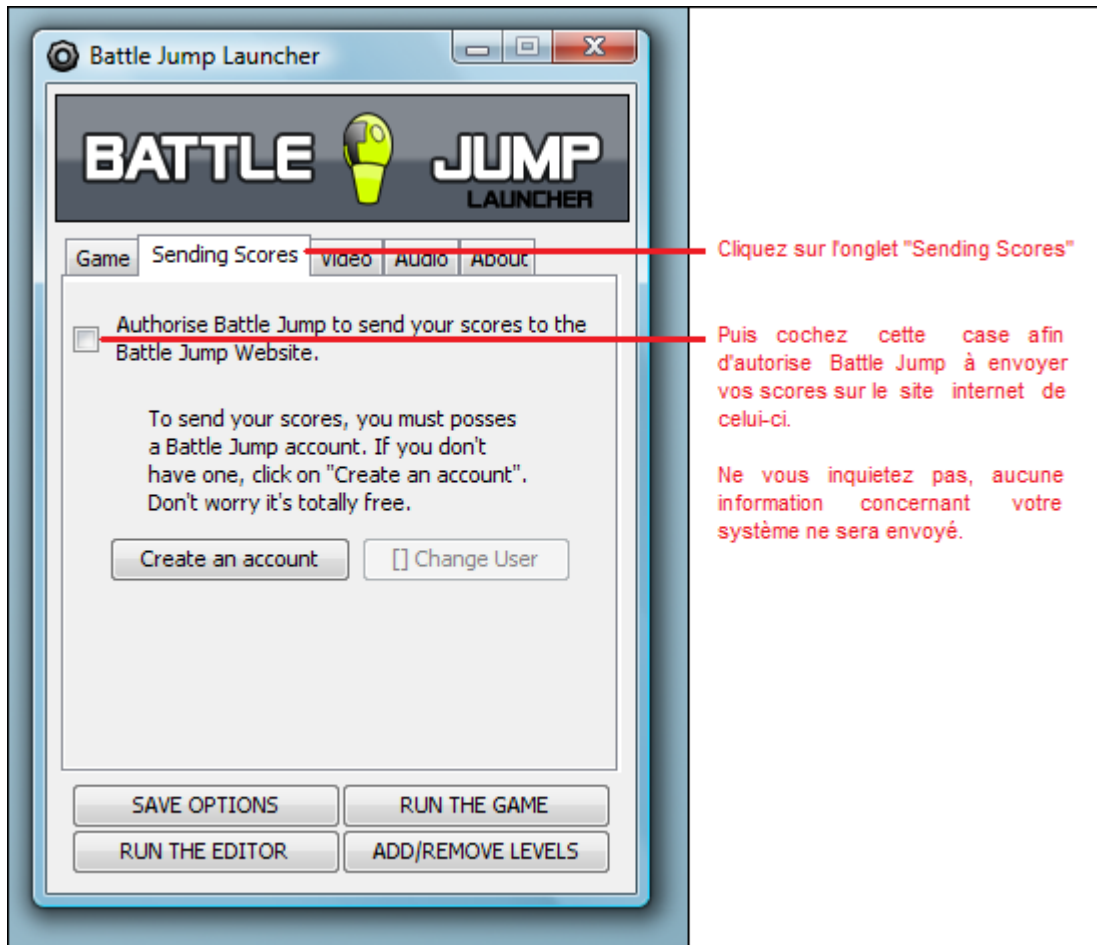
Battle Jump Launcher

BATTLE JUMP
LAUNCHER

Game | Sending Scores | Video | Audio | About

Authorise Battle Jump to send your scores to the Battle Jump Website.

To send your scores, you must posses a Battle Jump account. If you don't have one, click on "Create an account". Don't worry it's totally free.

Create an account
[] Change User

SAVE OPTIONS
RUN THE GAME
RUN THE EDITOR
ADD/REMOVE LEVELS

Cliquez sur l'onglet "Sending Scores"

Puis cochez cette case afin d'autorise Battle Jump à envoyer vos scores sur le site internet de celui-ci.

Ne vous inquietez pas, aucune information concernant votre système ne sera envoyé.